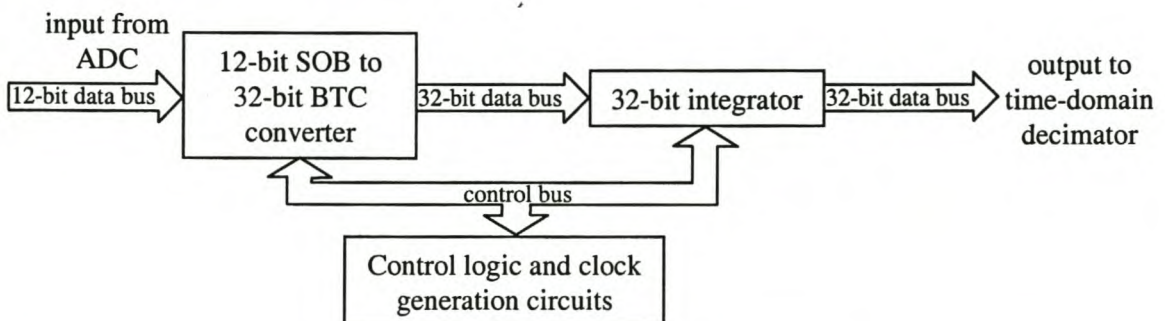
input from ADC

12-bit data bus

12-bit SOB to 32-bit BTC converter

32-bit data bus

32-bit integrator

32-bit data bus

output to time-domain decimator

control bus

Control logic and clock generation circuits